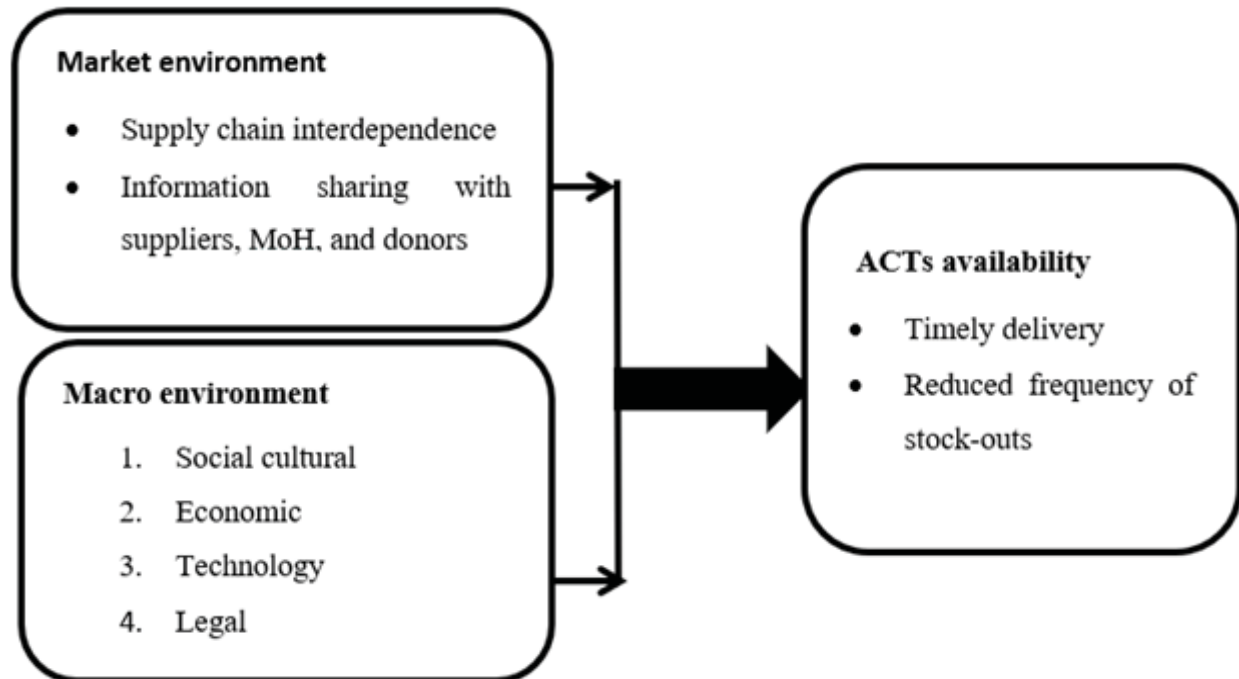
**Market environment**

- Supply chain interdependence
- Information sharing with suppliers, MoH, and donors

**Macro environment**

1. Social cultural
2. Economic
3. Technology
4. Legal

**ACTs availability**

- Timely delivery
- Reduced frequency of stock-outs